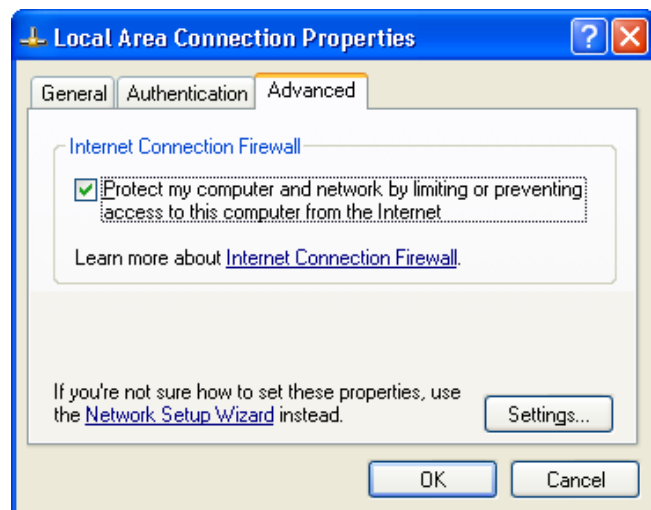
Local Area Connection Properties

?

General | Authentication | Advanced

Internet Connection Firewall

Protect my computer and network by limiting or preventing access to this computer from the Internet

Learn more about Internet Connection Firewall.

If you're not sure how to set these properties, use the Network Setup Wizard instead.

Settings...

OK

Cancel